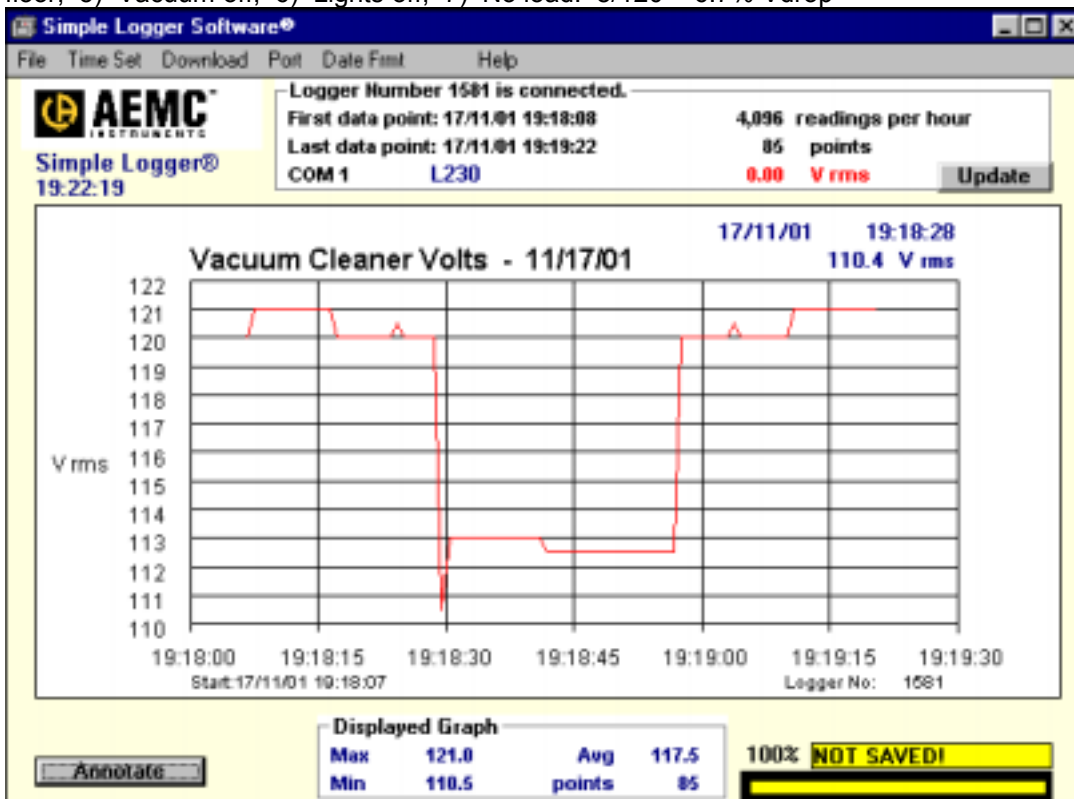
Simple Logger Software®

File Time Set Download Port Date Fmt Help

AEMC INSTRUMENTS

Simple Logger®
19:22:19

Logger Number 1581 is connected.
First data point: 17/11/01 19:18:08 4,096 readings per hour
Last data point: 17/11/01 19:19:22 85 points
COM 1 L230 0.00 V rms Update

17/11/01 19:18:28
Vacuum Cleaner Volts - 11/17/01
110.4 V rms

122
121
120
119
118
117
V rms 116
115
114
113
112
111
110

19:18:00 19:18:15 19:18:30 19:18:45 19:19:00 19:19:15 19:19:30
Start:17/11/01 19:18:07 Logger No: 1581

Displayed Graph
| Max | 121.0 | Avg | 117.5 |
|---|---|---|---|
| Min | 110.5 | points | 85 |

Annotate

100% NOT SAVED!